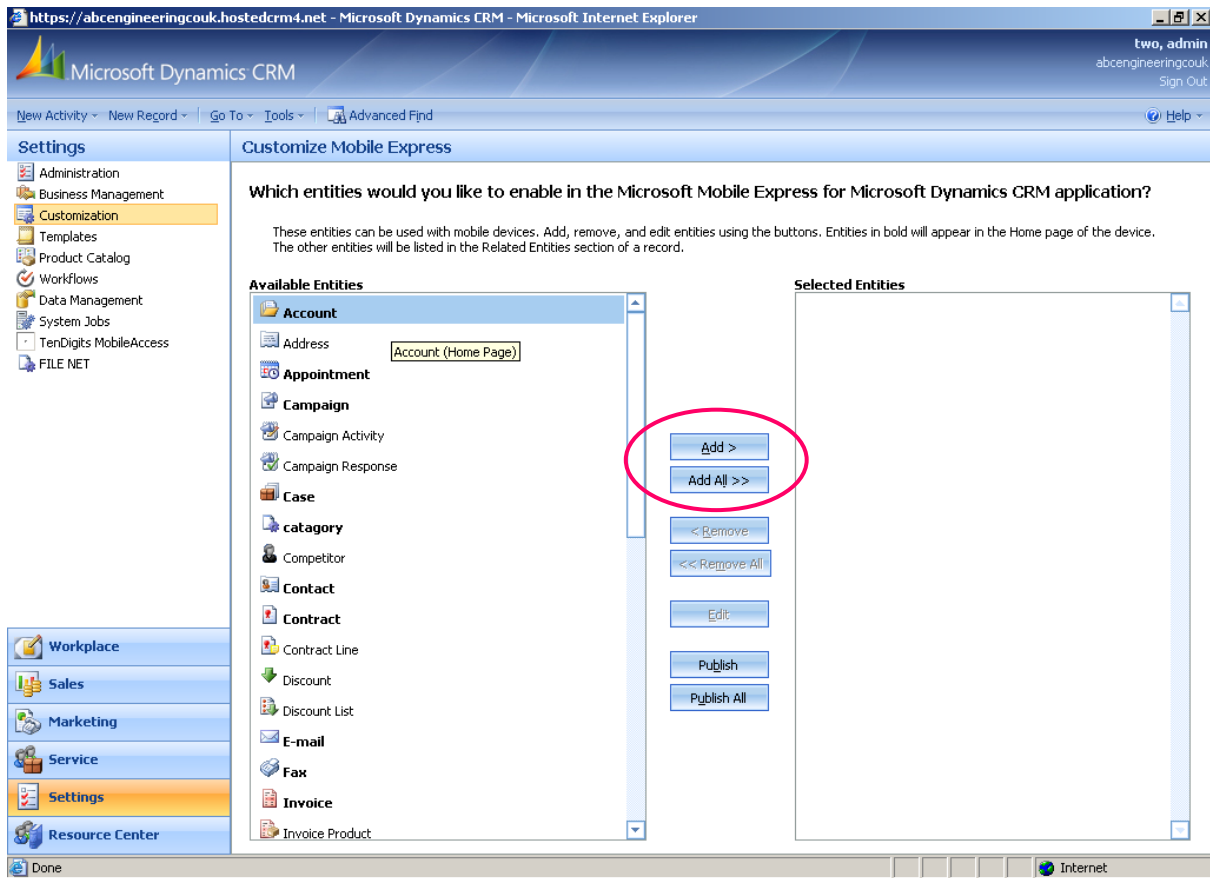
https://abcengineeringcouk.hostedcrm4.net - Microsoft Dynamics CRM - Microsoft Internet Explorer

Microsoft Dynamics CRM

two, admin
abcengineeringcouk
Sign Out

New Activity · New Record · Go To · Tools · Advanced Find

Help

Settings

Administration
Business Management
Customization
Templates
Product Catalog
Workflows
Data Management
System Jobs
TenDigits MobileAccess
FILE NET

Workplace
Sales
Marketing
Service
Settings
Resource Center

Customize Mobile Express

Which entities would you like to enable in the Microsoft Mobile Express for Microsoft Dynamics CRM application?

These entities can be used with mobile devices. Add, remove, and edit entities using the buttons. Entities in bold will appear in the Home page of the device. The other entities will be listed in the Related Entities section of a record.

Available Entities

Account
Address
Account (Home Page)
Appointment
Campaign
Campaign Activity
Campaign Response
Case
catagory
Competitor
Contact
Contract
Contract Line
Discount
Discount List
E-mail
Fax
Invoice
Invoice Product

Add >
Add All >>
< Remove
<< Remove All
Edit
Publish
Publish All

Selected Entities

Done
Internet